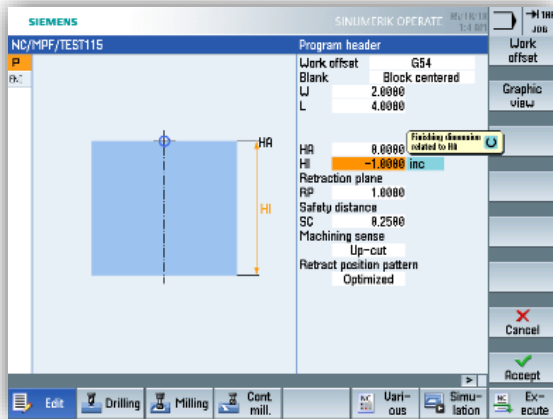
SIEMENS
SINUMERIK OPERATE
JOG
NC/MPF/TEST115
Program header
P
Work offset G54
Blank Block centered
W 2.0000
L 4.0000
HA
HI
HA 0.0000
HI -1.0000 inc
Finishing dimension related to HA
Retraction plane
RP 1.0000
Safety distance
SC 0.2500
Machining sense
Up-cut
Retract position pattern
Optimized
Work offset
Graphic view
Cancel
Accept
Edit
Drilling
Milling
Cont. mill.
Vari-ous
Simu-lation
Ex-ecute